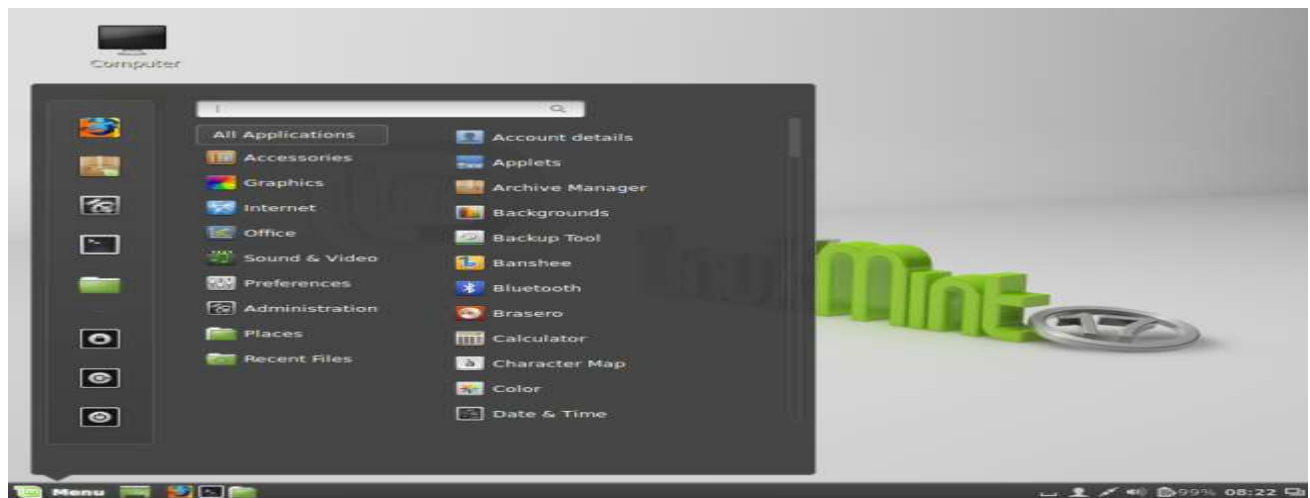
Computer

All Applications
Accessories
Graphics
Internet
Office
Sound & Video
Preferences
Administration
Places
Recent Files

Account details
Applets
Archive Manager
Backgrounds
Backup Tool
Banshee
Bluetooth
Brasero
Calculator
Character Map
Color
Date & Time

Mint
17

Menu

99% 08:22